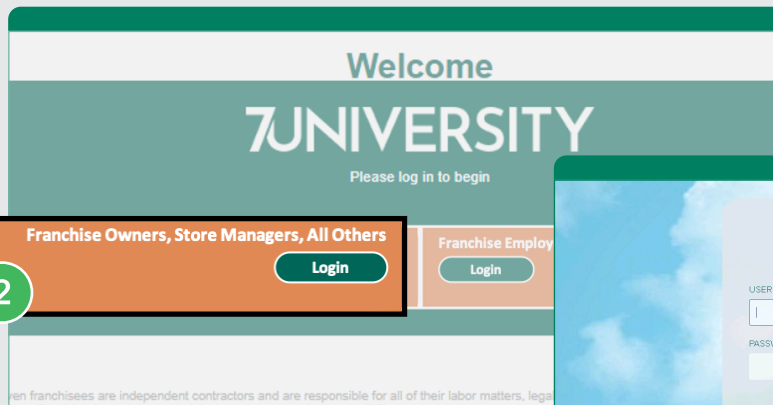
Welcome

7UNIVERSITY

Please log in to begin

Franchise Owners, Store Managers, All Others

Login

2

Franchise Employ

Login

USER

PASSW

ven franchisees are independent contractors and are responsible for all of their labor matters, lega